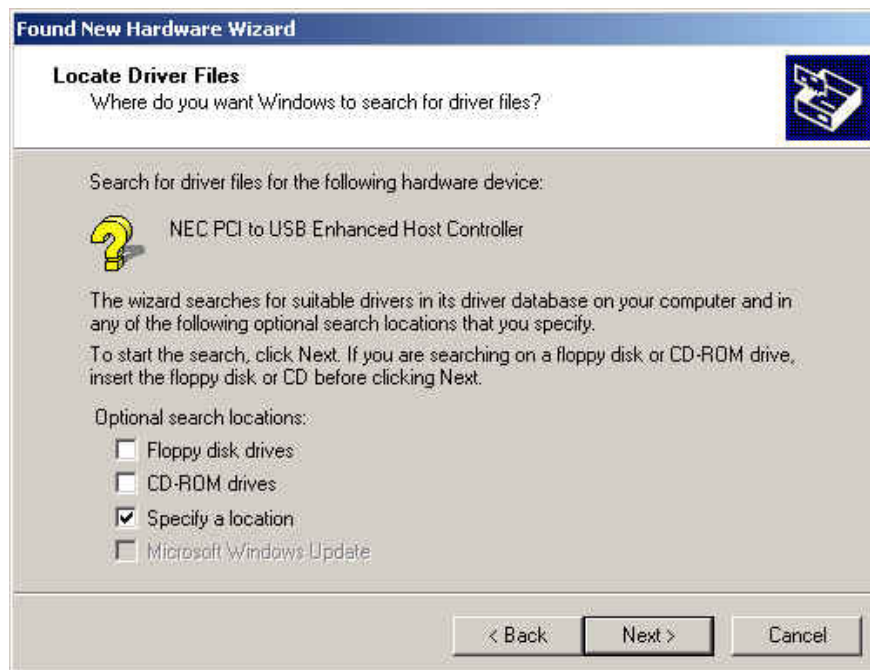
Found New Hardware Wizard

Locate Driver Files
Where do you want Windows to search for driver files?

Search for driver files for the following hardware device:

NEC PCI to USB Enhanced Host Controller

The wizard searches for suitable drivers in its driver database on your computer and in any of the following optional search locations that you specify.

To start the search, click Next. If you are searching on a floppy disk or CD-ROM drive, insert the floppy disk or CD before clicking Next.

Optional search locations:

Floppy disk drives

CD-ROM drives

Specify a location

Microsoft Windows Update

< Back
Next >
Cancel